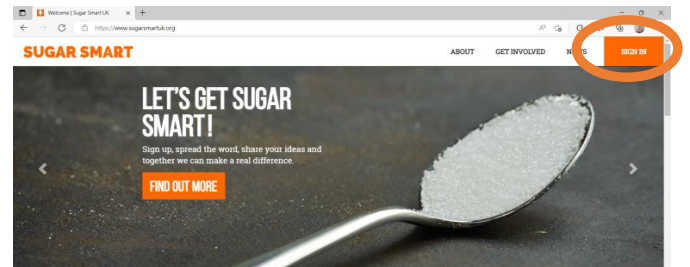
Welcome | Sugar Smart UK
https://www.sugarsmartuk.org

SUGAR SMART

ABOUT GET INVOLVED NEWS SIGN IN

LET'S GET SUGAR SMART!

Sign up, spread the word, share your ideas and together we can make a real difference.

FIND OUT MORE